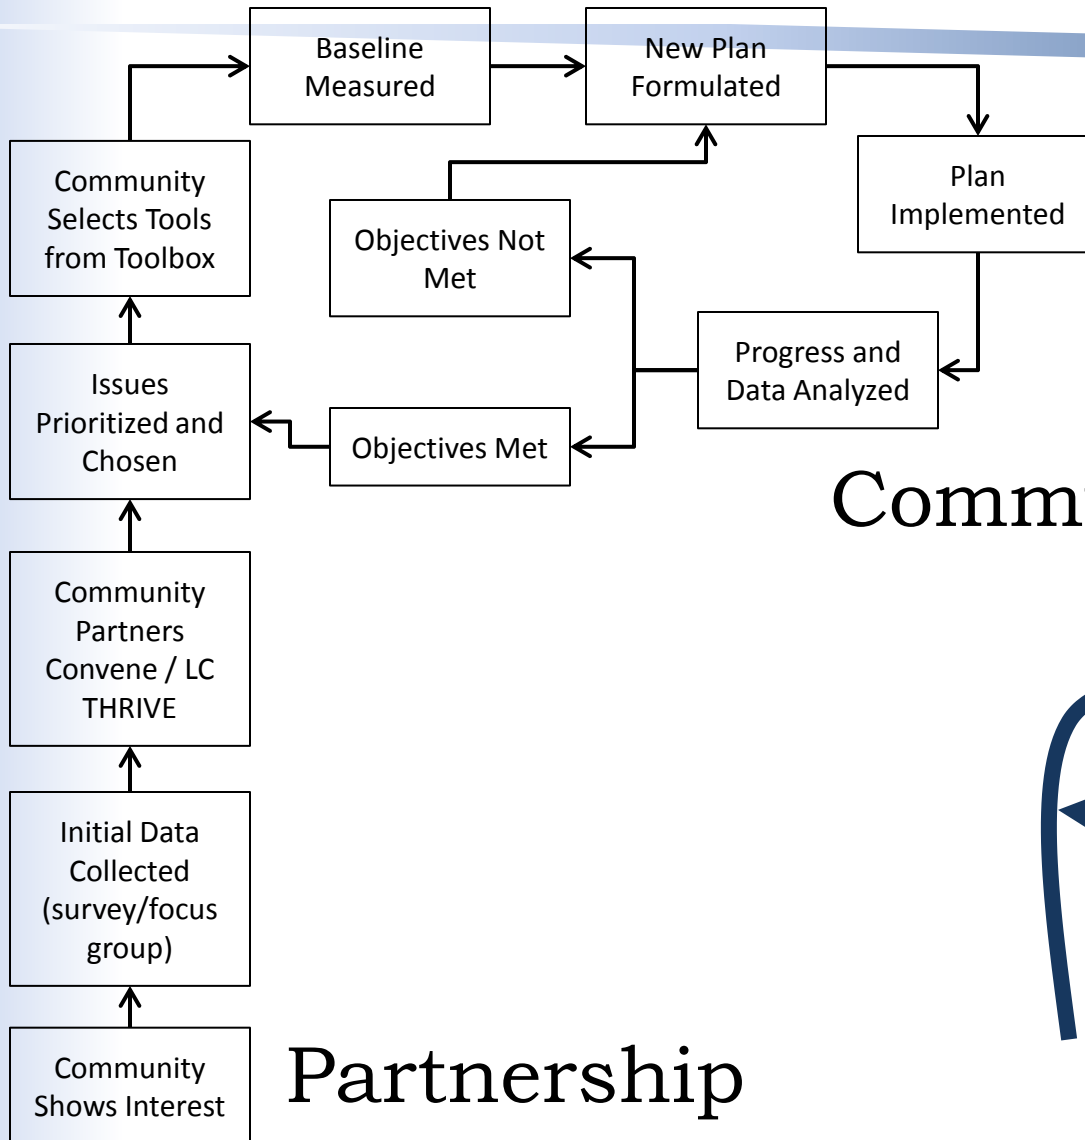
Community Shows Interest

Initial Data Collected (survey/focus group)

Community Partners Convene / LC THRIVE

Issues Prioritized and Chosen

Community Selects Tools from Toolbox

Baseline Measured

New Plan Formulated

Plan Implemented

Progress and Data Analyzed

Objectives Not Met

Objectives Met

Partnership

Commu